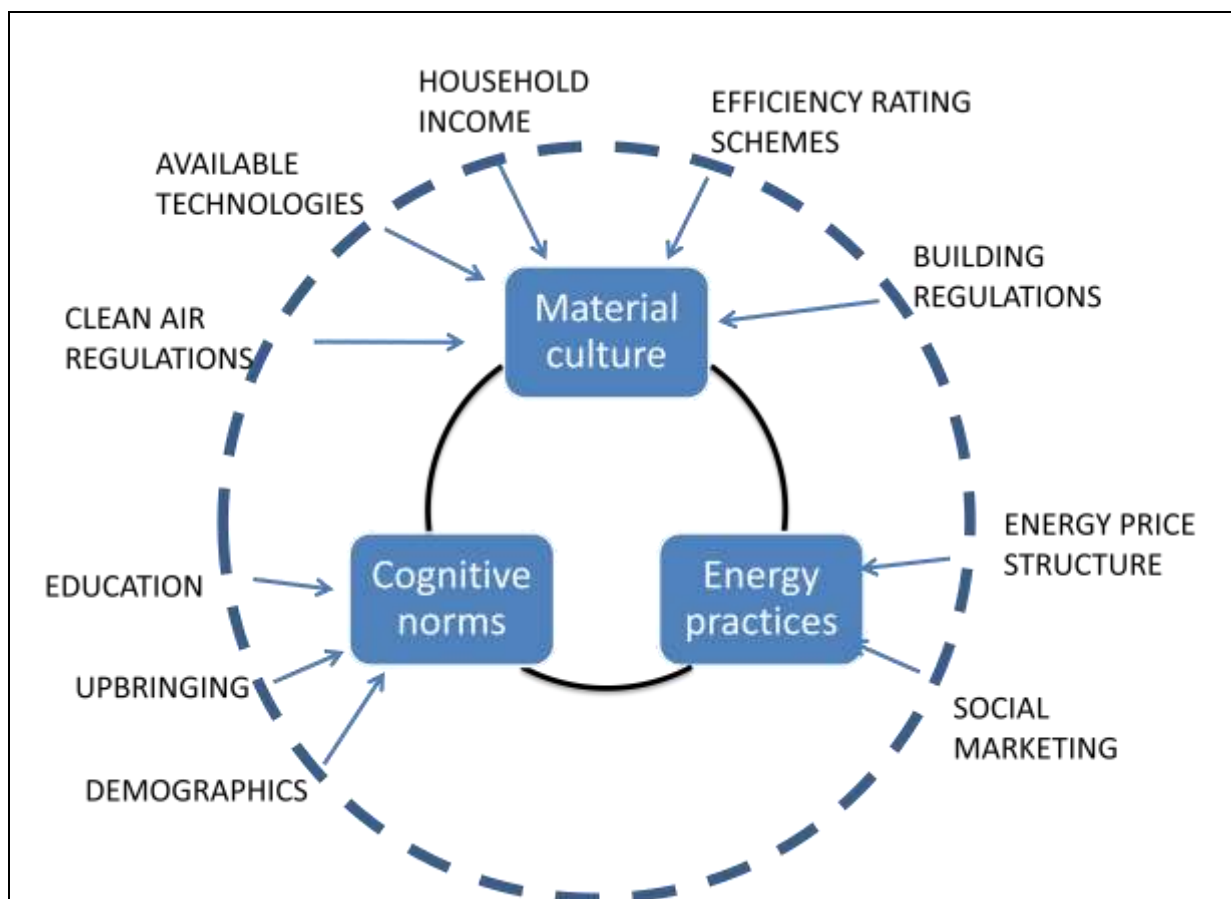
HOUSEHOLD INCOME

EFFICIENCY RATING SCHEMES

AVAILABLE TECHNOLOGIES

BUILDING REGULATIONS

CLEAN AIR REGULATIONS

Material culture

ENERGY PRICE STRUCTURE

EDUCATION

Cognitive norms

Energy practices

UPBRINGING

SOCIAL MARKETING

DEMOGRAPHICS